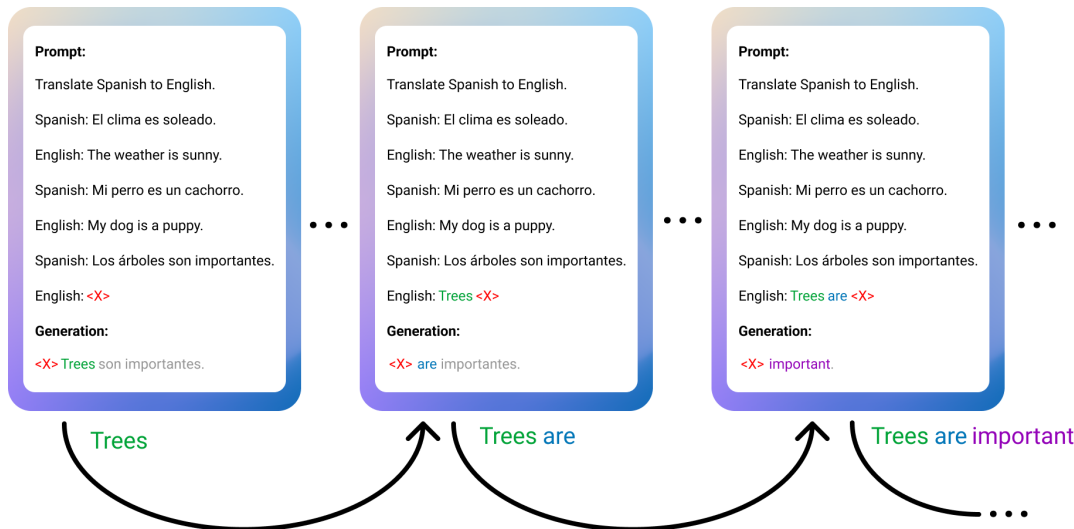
Prompt:

Translate Spanish to English.

Spanish: El clima es soleado.

English: The weather is sunny.

Spanish: Mi perro es un cachorro.

English: My dog is a puppy.

Spanish: Los árboles son importantes.

English: <X>

Generation:

<X> Trees son importantes.

Trees

Prompt:

Translate Spanish to English.

Spanish: El clima es soleado.

English: The weather is sunny.

Spanish: Mi perro es un cachorro.

English: My dog is a puppy.

Spanish: Los árboles son importantes.

English: Trees <X>

Generation:

<X> are importantes.

Trees are

Prompt:

Translate Spanish to English.

Spanish: El clima es soleado.

English: The weather is sunny.

Spanish: Mi perro es un cachorro.

English: My dog is a puppy.

Spanish: Los árboles son importantes.

English: Trees are <X>

Generation:

<X> important.

Trees are important